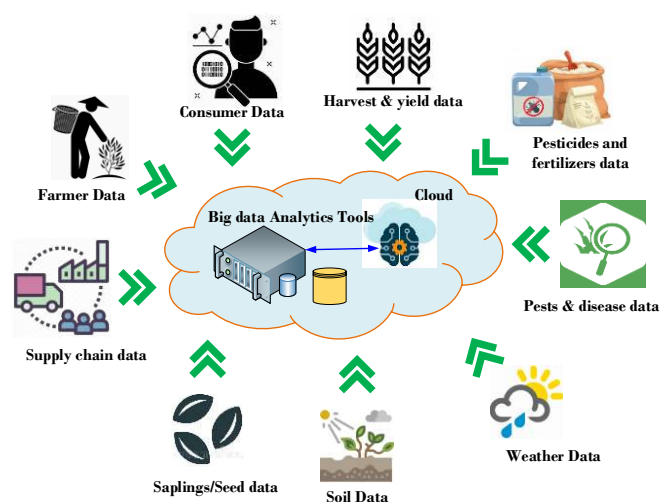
Consumer Data

Harvest & yield data

Pesticides and fertilizers data

Farmer Data

Cloud

Big data Analytics Tools

Pests & disease data

Supply chain data

Weather Data

Saplings/Seed data

Soil Data